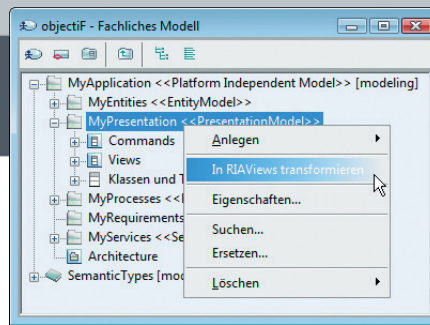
objectiF - Fachliches Modell

MyApplication <<Platform Independent Model>> [modeling]
MyEntities <<EntityModel>>
MyPresentation <<PresentationModel>>
Commands
Views
Klassen und T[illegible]
MyProcesses <<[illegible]
MyRequirements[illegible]
MyServices <<Se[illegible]
Architecture
SemanticTypes [mod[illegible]

Anlegen
In RIAViews transformieren
Eigenschaften...
Suchen...
Ersetzen...
Löschen